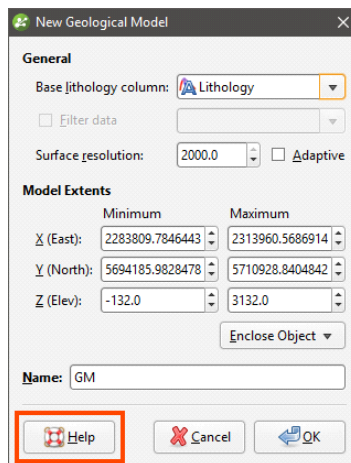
New Geological Model

General

Base lithology column: Lithology

Filter data

Surface resolution: 2000.0 Adaptive

Model Extents

| | Minimum | Maximum |
|---|---|---|
| X (East): | 2283809.7846443 | 2313960.5686914 |
| Y (North): | 5694185.9828478 | 5710928.8404842 |
| Z (Elev): | -132.0 | 3132.0 |

Enclose Object

Name: GM

Help Cancel OK